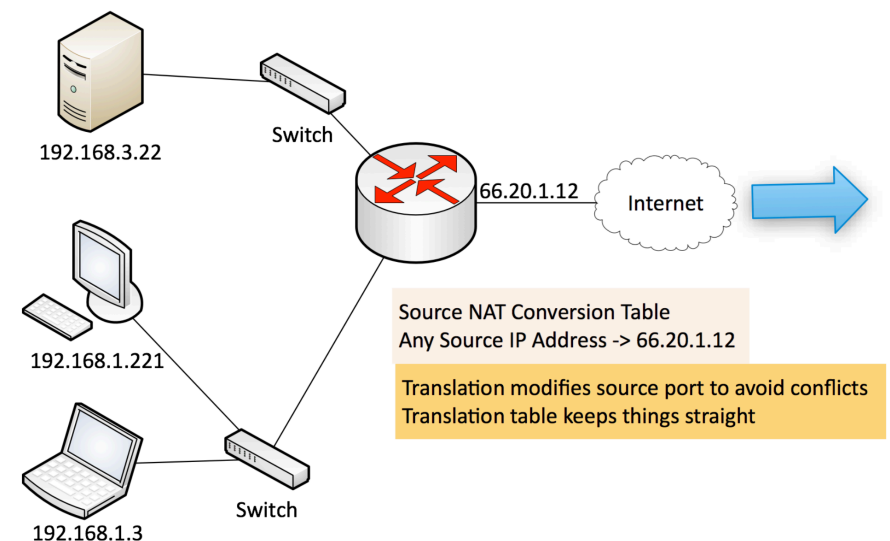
192.168.3.22

Switch

66.20.1.12

Internet

192.168.1.221

Source NAT Conversion Table
Any Source IP Address -> 66.20.1.12

Translation modifies source port to avoid conflicts
Translation table keeps things straight

192.168.1.3

Switch